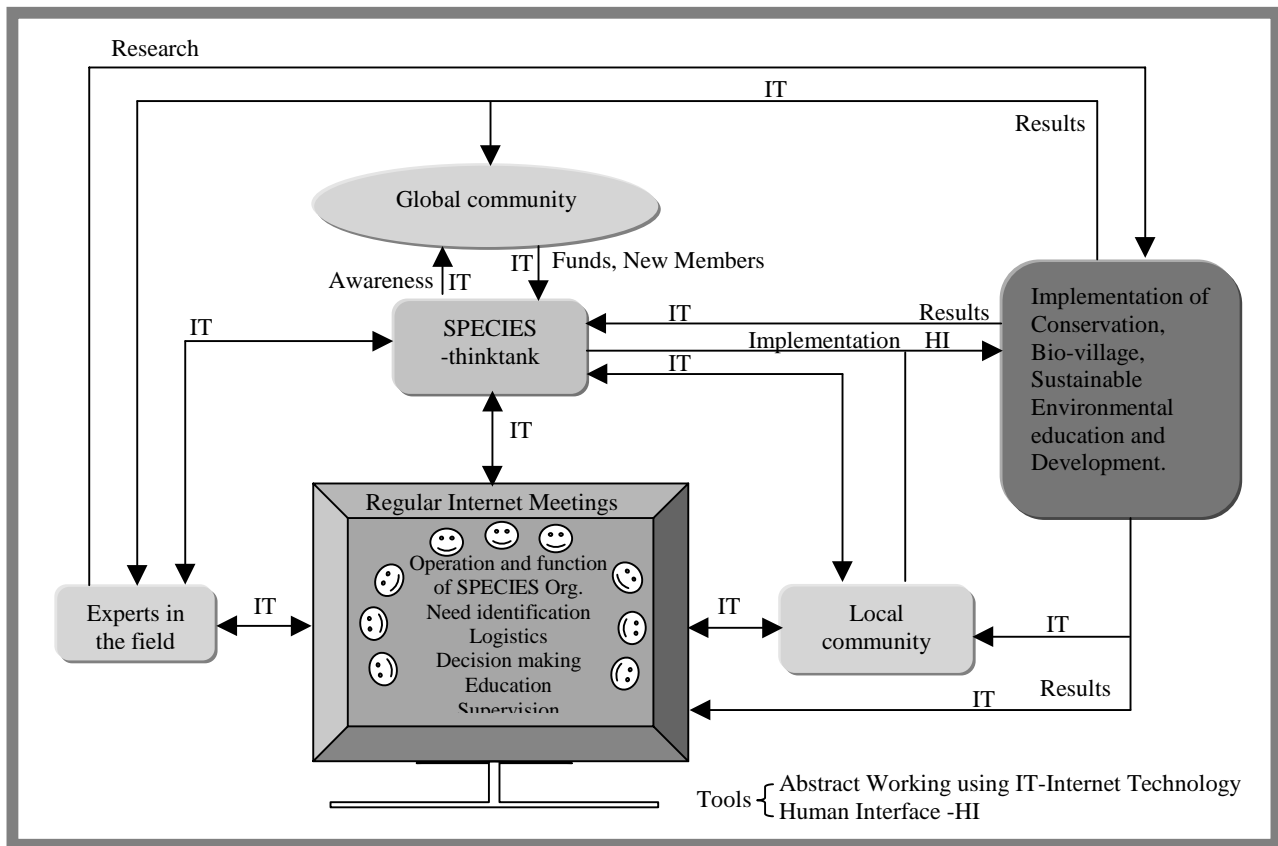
Research

IT

Results

Global community

Awareness IT

IT Funds, New Members

IT

SPECIES -thinktank

IT

Results

Implementation HI

IT

Implementation of Conservation, Bio-village, Sustainable Environmental education and Development.

IT

Regular Internet Meetings

Operation and function of SPECIES Org.
Need identification
Logistics
Decision making
Education
Supervision

Experts in the field

IT

IT

Local community

IT

Results

IT

Tools Abstract Working using IT-Internet Technology
Human Interface -HI